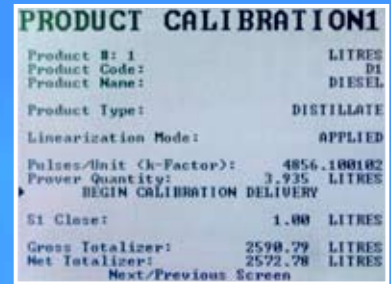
PRODUCT CALIBRATION1

Product #: 1 LITRES
Product Code: D1
Product Name: DIESEL

Product Type: DISTILLATE

Linearization Mode: APPLIED

Pulses/Unit (k-Factor): 4856.100102
Prover Quantity: 3.935 LITRES
▶ BEGIN CALIBRATION DELIVERY

S1 Close: 1.00 LITRES

Gross Totalizer: 2590.79 LITRES
Net Totalizer: 2572.78 LITRES
Next/Previous Screen